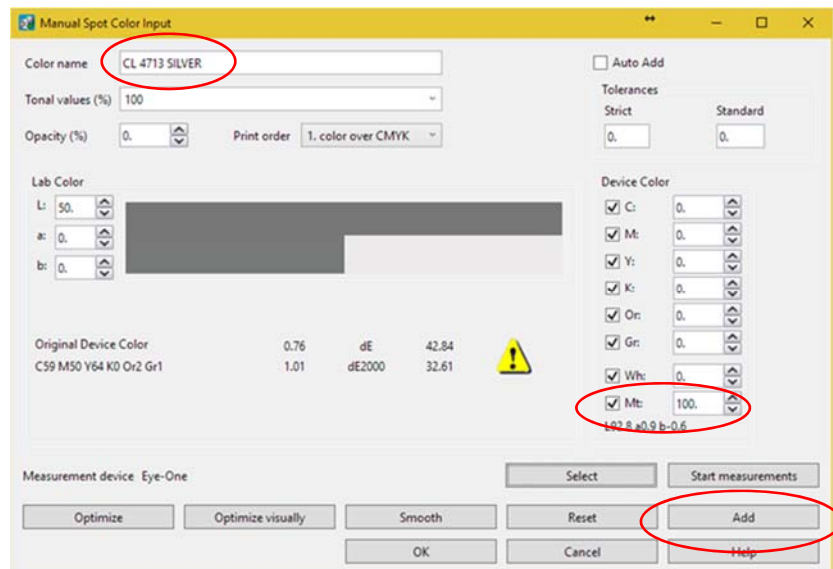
Manual Spot Color Input

Color name CL 4713 SILVER

Auto Add

Tonal values (%) 100

Tolerances

Strict Standard

0. 0.

Opacity (%) 0. Print order 1. color over CMYK

Lab Color

L: 50.

a: 0.

b: 0.

Device Color

C: 0.

M: 0.

Y: 0.

K: 0.

Or: 0.

Gr: 0.

Wh: 0.

Mt: 100.

L92.8 a0.9 b-0.6

Original Device Color 0.76 dE 42.84

C59 M50 Y64 K0 Or2 Gr1 1.01 dE2000 32.61

Measurement device Eye-One

Select

Start measurements

Optimize

Optimize visually

Smooth

Reset

Add

OK

Cancel

Help